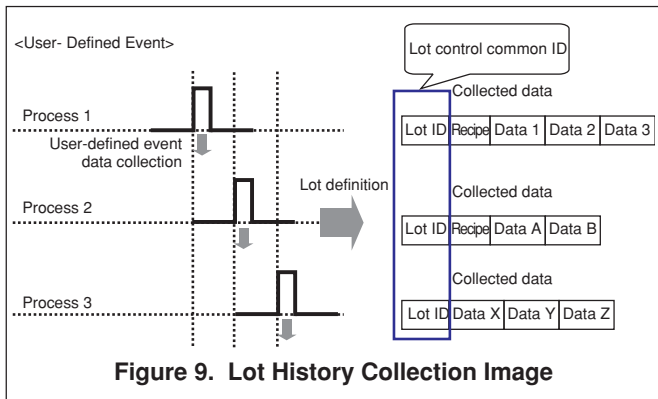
<User- Defined Event>

Lot control common ID

Process 1

User-defined event data collection

Collected data

| Lot ID | Recipe | Data 1 | Data 2 | Data 3 |
|---|---|---|---|---|

Process 2

Lot definition

Collected data

| Lot ID | Recipe | Data A | Data B |
|---|---|---|---|

Process 3

Collected data

| Lot ID | Data X | Data Y | Data Z |
|---|---|---|---|

Figure 9. Lot History Collection Image